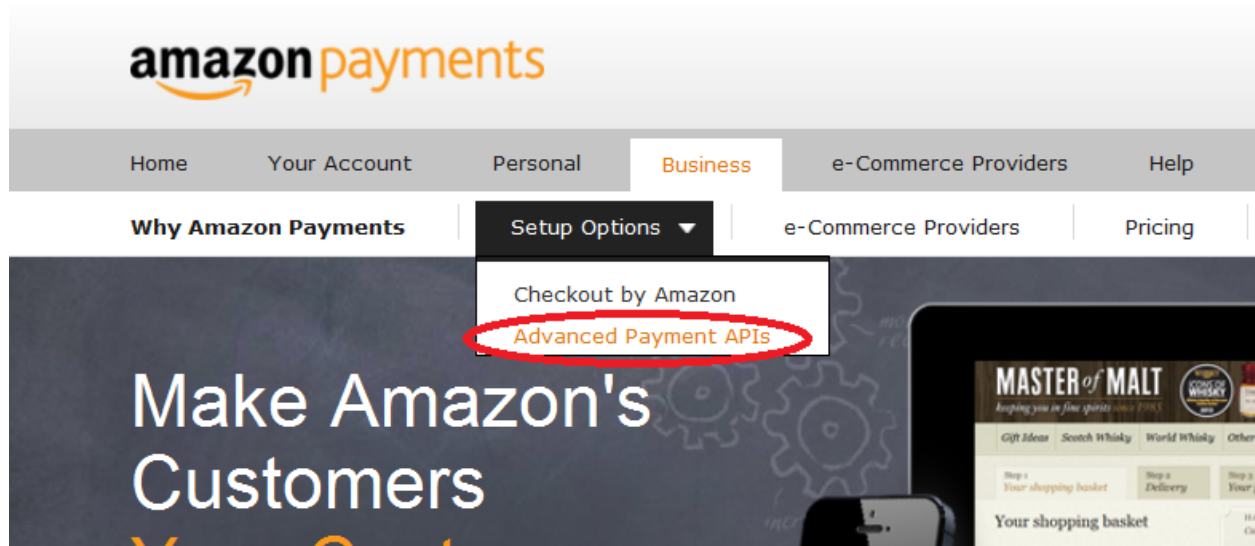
amazon payments

Home Your Account Personal Business e-Commerce Providers Help

Why Amazon Payments Setup Options e-Commerce Providers Pricing

Checkout by Amazon

Advanced Payment APIs

Make Amazon's Customers

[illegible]

MASTER of MALT

keeping you in fine spirits since 1985

ICONS OF WHISKY

Gift Ideas Scotch Whisky World Whisky Other

Step 1 Your shopping basket

Step 2 Delivery

Step 3 Your

Your shopping basket